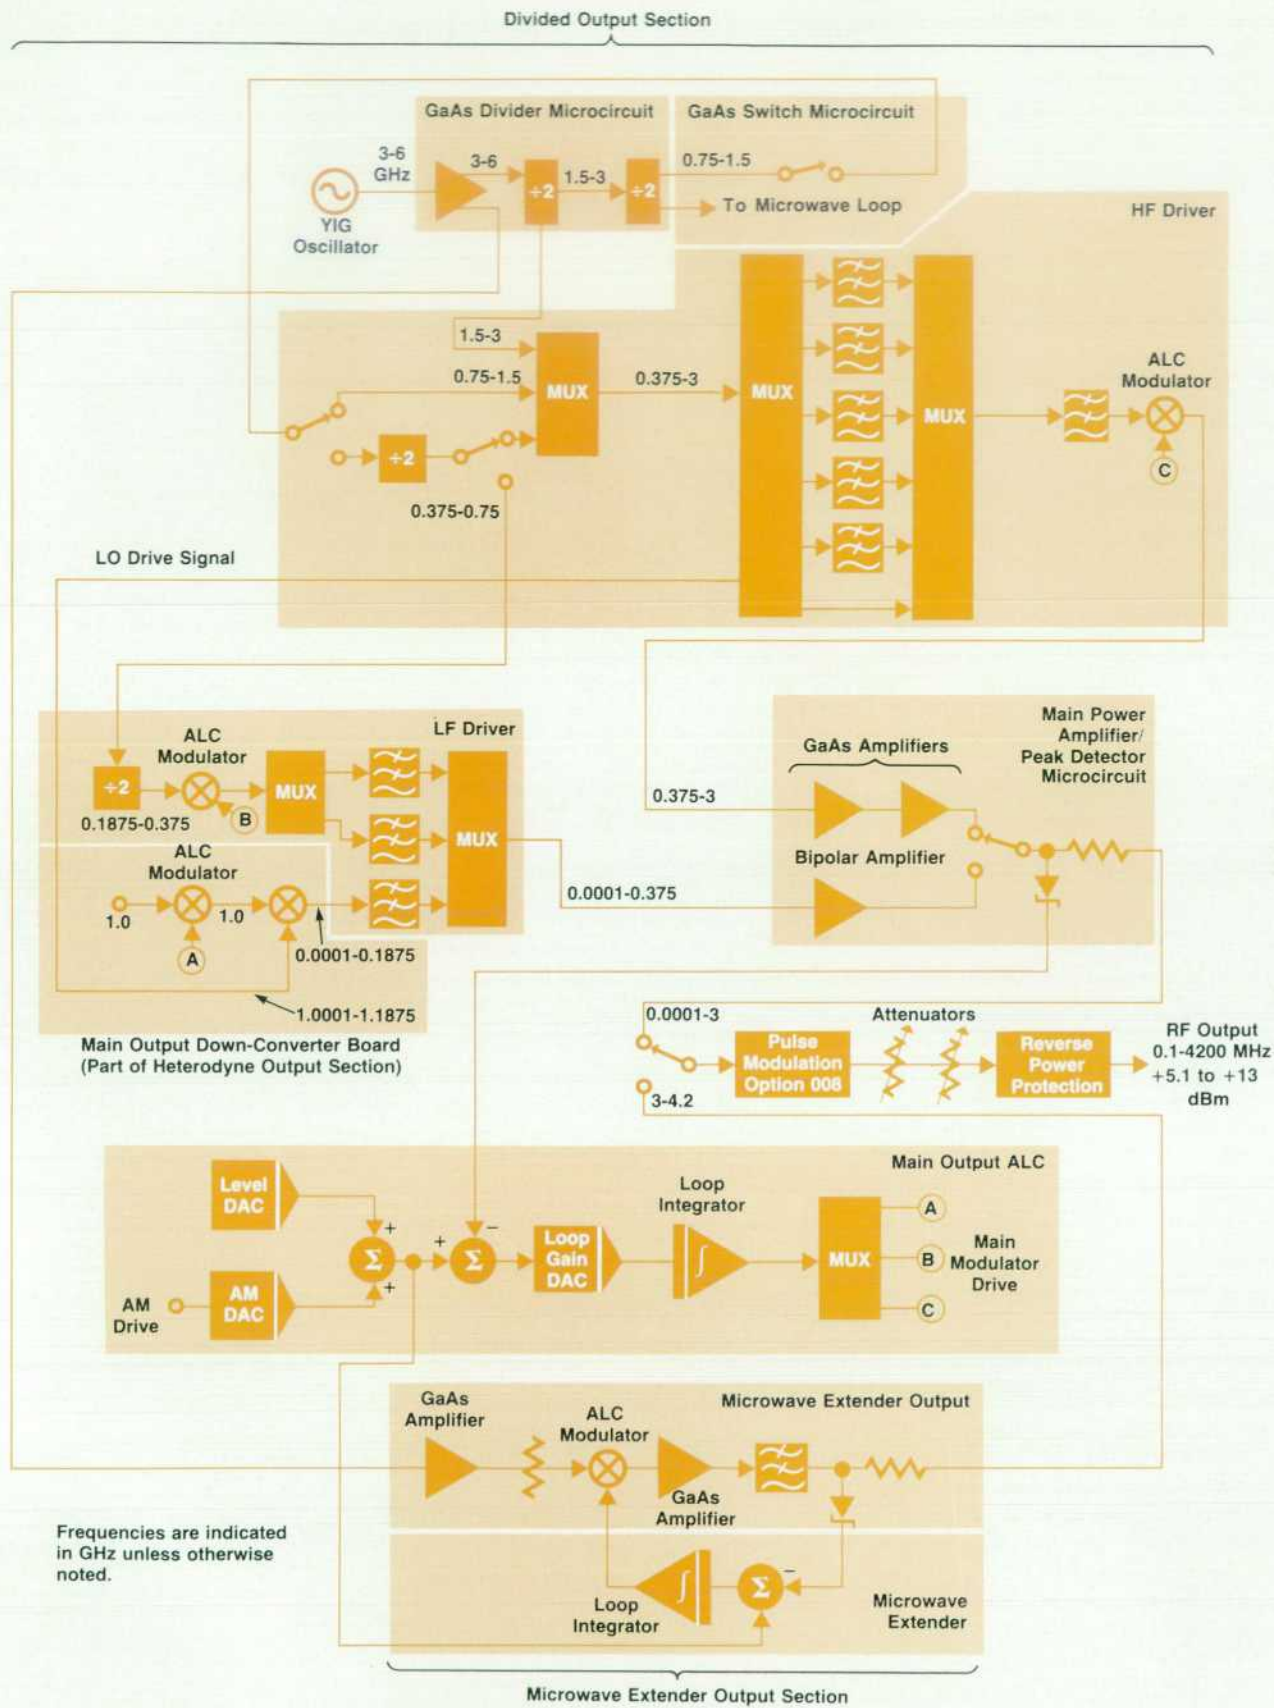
Divided Output Section

GaAs Divider Microcircuit

GaAs Switch Microcircuit

3-6 GHz

3-6

$\div 2$

1.5-3

$\div 2$

0.75-1.5

To Microwave Loop

YIG Oscillator

HF Driver

1.5-3

0.75-1.5

MUX

0.375-3

MUX

MUX

ALC Modulator

$\div 2$

C

0.375-0.75

LO Drive Signal

LF Driver

ALC Modulator

$\div 2$

MUX

MUX

0.1875-0.375

B

ALC Modulator

1.0

1.0

A

0.0001-0.1875

1.0001-1.1875

Main Output Down-Converter Board (Part of Heterodyne Output Section)

Main Power Amplifier/ Peak Detector Microcircuit

GaAs Amplifiers

0.375-3

Bipolar Amplifier

0.0001-0.375

0.0001-3

Attenuators

Pulse Modulation Option 008

Reverse Power Protection

RF Output 0.1-4200 MHz +5.1 to +13 dBm

3-4.2

Main Output ALC

Level DAC

AM DAC

AM Drive

+

+

$\Sigma$

+

$\Sigma$

−

Loop Gain DAC

Loop Integrator

MUX

A

B

C

Main Modulator Drive

Microwave Extender Output

GaAs Amplifier

ALC Modulator

GaAs Amplifier

Frequencies are indicated in GHz unless otherwise noted.

Loop Integrator

$\Sigma$

−

Microwave Extender

Microwave Extender Output Section